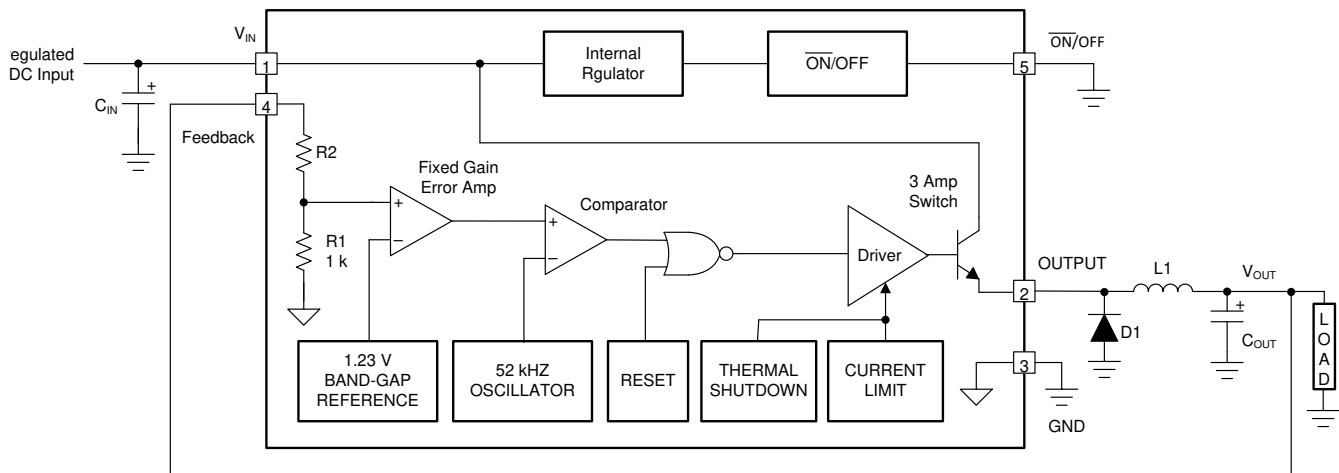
egulated DC Input

$C_{IN}$

$V_{IN}$

1

4

Feedback

Internal Rgulator

$\overline{ON}$/OFF

5

$\overline{ON}$/OFF

R2

Fixed Gain Error Amp

R1 1 k

Comparator

3 Amp Switch

Driver

OUTPUT

2

L1

$V_{OUT}$

D1

$C_{OUT}$

L O A D

1.23 V BAND-GAP REFERENCE

52 kHZ OSCILLATOR

RESET

THERMAL SHUTDOWN

CURRENT LIMIT

3

GND